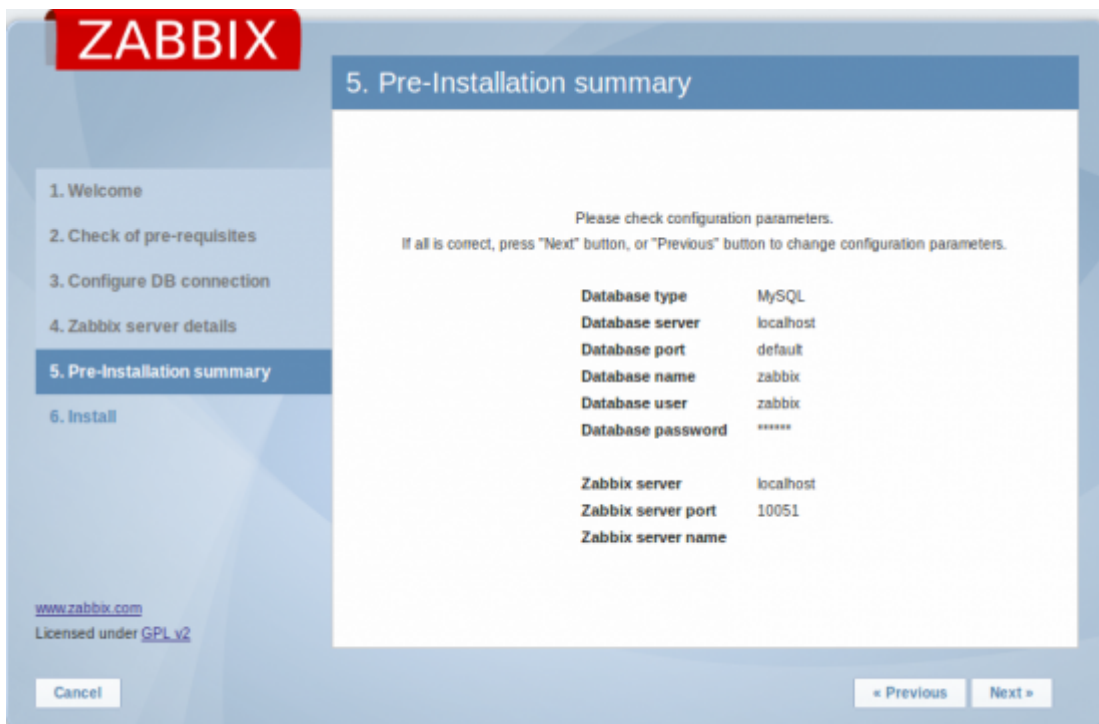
ZABBIX

5. Pre-Installation summary

1. Welcome
2. Check of pre-requisites
3. Configure DB connection
4. Zabbix server details
5. Pre-Installation summary
6. Install

Please check configuration parameters.
If all is correct, press "Next" button, or "Previous" button to change configuration parameters.

| | |
|---|---|
| Database type | MySQL |
| Database server | localhost |
| Database port | default |
| Database name | zabbix |
| Database user | zabbix |
| Database password | ****** |
| | |
| Zabbix server | localhost |
| Zabbix server port | 10051 |
| Zabbix server name | |

www.zabbix.com
Licensed under GPL v2

Cancel

« Previous
Next »